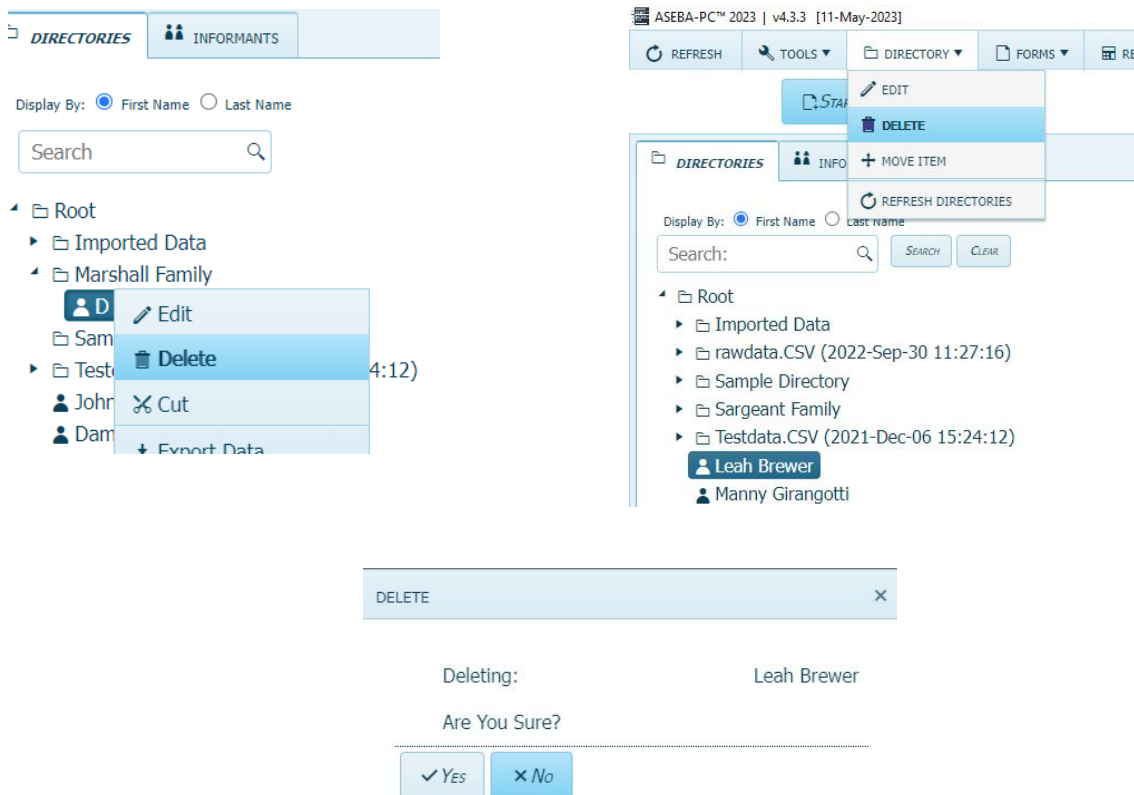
DIRECTORIES | INFORMANTS

Display By: First Name Last Name

Search

Root
Imported Data
Marshall Family
D
Sam
Test
John
Dam

Edit
Delete
Cut
Export Data

4:12)

ASEBA-PC™ 2023 | v4.3.3 [11-May-2023]

REFRESH | TOOLS ▾ | DIRECTORY ▾ | FORMS ▾ | RE

EDIT
DELETE
MOVE ITEM
REFRESH DIRECTORIES

STAR

DIRECTORIES | INFO

Display By: First Name Last Name

Search:

SEARCH | CLEAR

Root
Imported Data
rawdata.CSV (2022-Sep-30 11:27:16)
Sample Directory
Sargeant Family
Testdata.CSV (2021-Dec-06 15:24:12)
Leah Brewer
Manny Girangotti

DELETE ×

Deleting: Leah Brewer

Are You Sure?

✓ YES | × NO